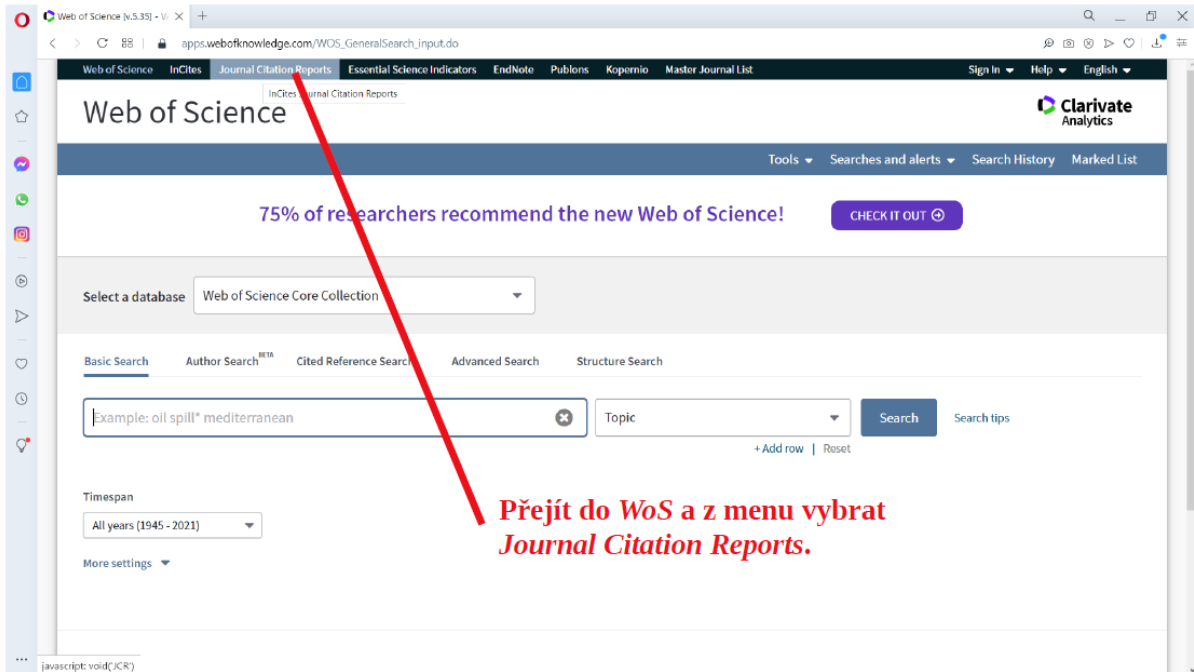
Web of Science [v.5.35] - W
apps.webofknowledge.com/WOS_GeneralSearch_input.do

Web of Science InCites Journal Citation Reports Essential Science Indicators EndNote Publons Kopernio Master Journal List Sign In Help English

InCites Journal Citation Reports

Web of Science

Clarivate Analytics

Tools Searches and alerts Search History Marked List

75% of researchers recommend the new Web of Science! CHECK IT OUT

Select a database Web of Science Core Collection

Basic Search Author Search BETA Cited Reference Search Advanced Search Structure Search

Example: oil spill* mediterranean Topic Search Search tips

+ Add row | Reset

Timespan
All years (1945 - 2021)

More settings

Přejít do *WoS* a z menu vybrat *Journal Citation Reports*.

javascript: void('JCR')